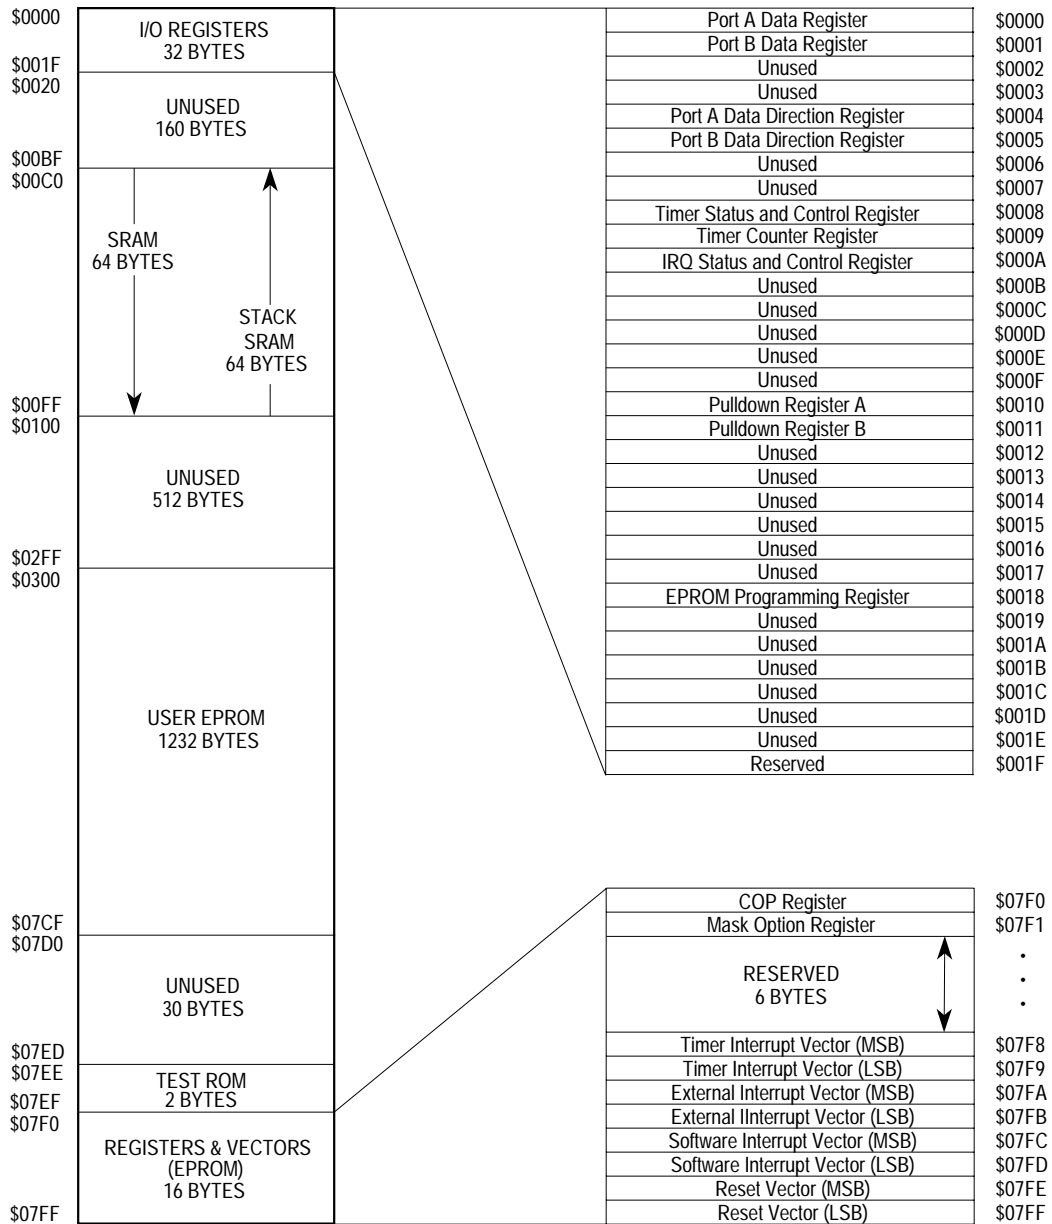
$0000
I/O REGISTERS
32 BYTES
$001F
$0020
UNUSED
160 BYTES
$00BF
$00C0
SRAM
64 BYTES
STACK
SRAM
64 BYTES
$00FF
$0100
UNUSED
512 BYTES
$02FF
$0300
USER EPROM
1232 BYTES
$07CF
$07D0
UNUSED
30 BYTES
$07ED
$07EE
TEST ROM
2 BYTES
$07EF
$07F0
REGISTERS & VECTORS
(EPROM)
16 BYTES
$07FF

| Port A Data Register | $0000 |
|---|---|
| Port B Data Register | $0001 |
| Unused | $0002 |
| Unused | $0003 |
| Port A Data Direction Register | $0004 |
| Port B Data Direction Register | $0005 |
| Unused | $0006 |
| Unused | $0007 |
| Timer Status and Control Register | $0008 |
| Timer Counter Register | $0009 |
| IRQ Status and Control Register | $000A |
| Unused | $000B |
| Unused | $000C |
| Unused | $000D |
| Unused | $000E |
| Unused | $000F |
| Pulldown Register A | $0010 |
| Pulldown Register B | $0011 |
| Unused | $0012 |
| Unused | $0013 |
| Unused | $0014 |
| Unused | $0015 |
| Unused | $0016 |
| Unused | $0017 |
| EPROM Programming Register | $0018 |
| Unused | $0019 |
| Unused | $001A |
| Unused | $001B |
| Unused | $001C |
| Unused | $001D |
| Unused | $001E |
| Reserved | $001F |

| COP Register | $07F0 |
|---|---|
| Mask Option Register | $07F1 |
| RESERVED 6 BYTES | . . . |
| Timer Interrupt Vector (MSB) | $07F8 |
| Timer Interrupt Vector (LSB) | $07F9 |
| External Interrupt Vector (MSB) | $07FA |
| External IInterrupt Vector (LSB) | $07FB |
| Software Interrupt Vector (MSB) | $07FC |
| Software Interrupt Vector (LSB) | $07FD |
| Reset Vector (MSB) | $07FE |
| Reset Vector (LSB) | $07FF |